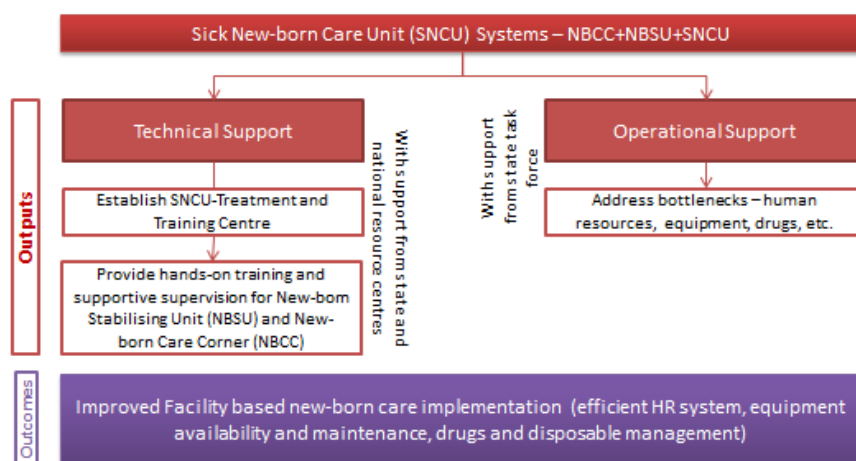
Sick New-born Care Unit (SNCU) Systems – NBCC+NBSU+SNCU

Outputs

Technical Support

With support from state and national resource centres

Establish SNCU-Treatment and Training Centre

Provide hands-on training and supportive supervision for New-born Stabilising Unit (NBSU) and New-born Care Corner (NBCC)

With support from state task force

Operational Support

Address bottlenecks – human resources, equipment, drugs, etc.

Outcomes

Improved Facility based new-born care implementation (efficient HR system, equipment availability and maintenance, drugs and disposable management)